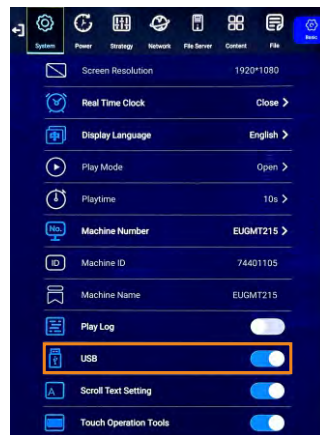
System Power Strategy Network File Server Content File Basic

Screen Resolution 1920*1080

Real Time Clock Close >

Display Language English >

Play Mode Open >

Playtime 10s >

Machine Number EUGMT215 >

Machine ID 74401105

Machine Name EUGMT215

Play Log

USB

Scroll Text Setting

Touch Operation Tools